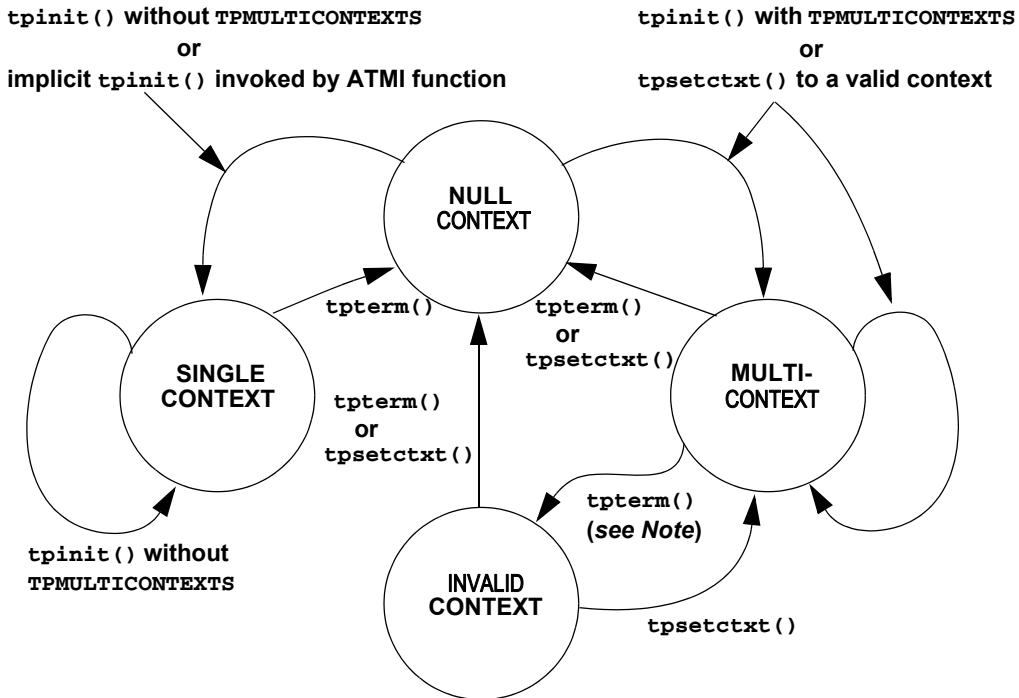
tpinit() without TPMULTICONTEXTS
or
implicit tpinit() invoked by ATMI function

tpinit() with TPMULTICONTEXTS
or
tpsetctxt() to a valid context

NULL CONTEXT

tpterm()

tpterm()
or
tpsetctxt()

SINGLE CONTEXT

MULTI-CONTEXT

tpterm()
or
tpsetctxt()

tpterm()
(see Note)

tpinit() without TPMULTICONTEXTS

INVALID CONTEXT

tpsetctxt()